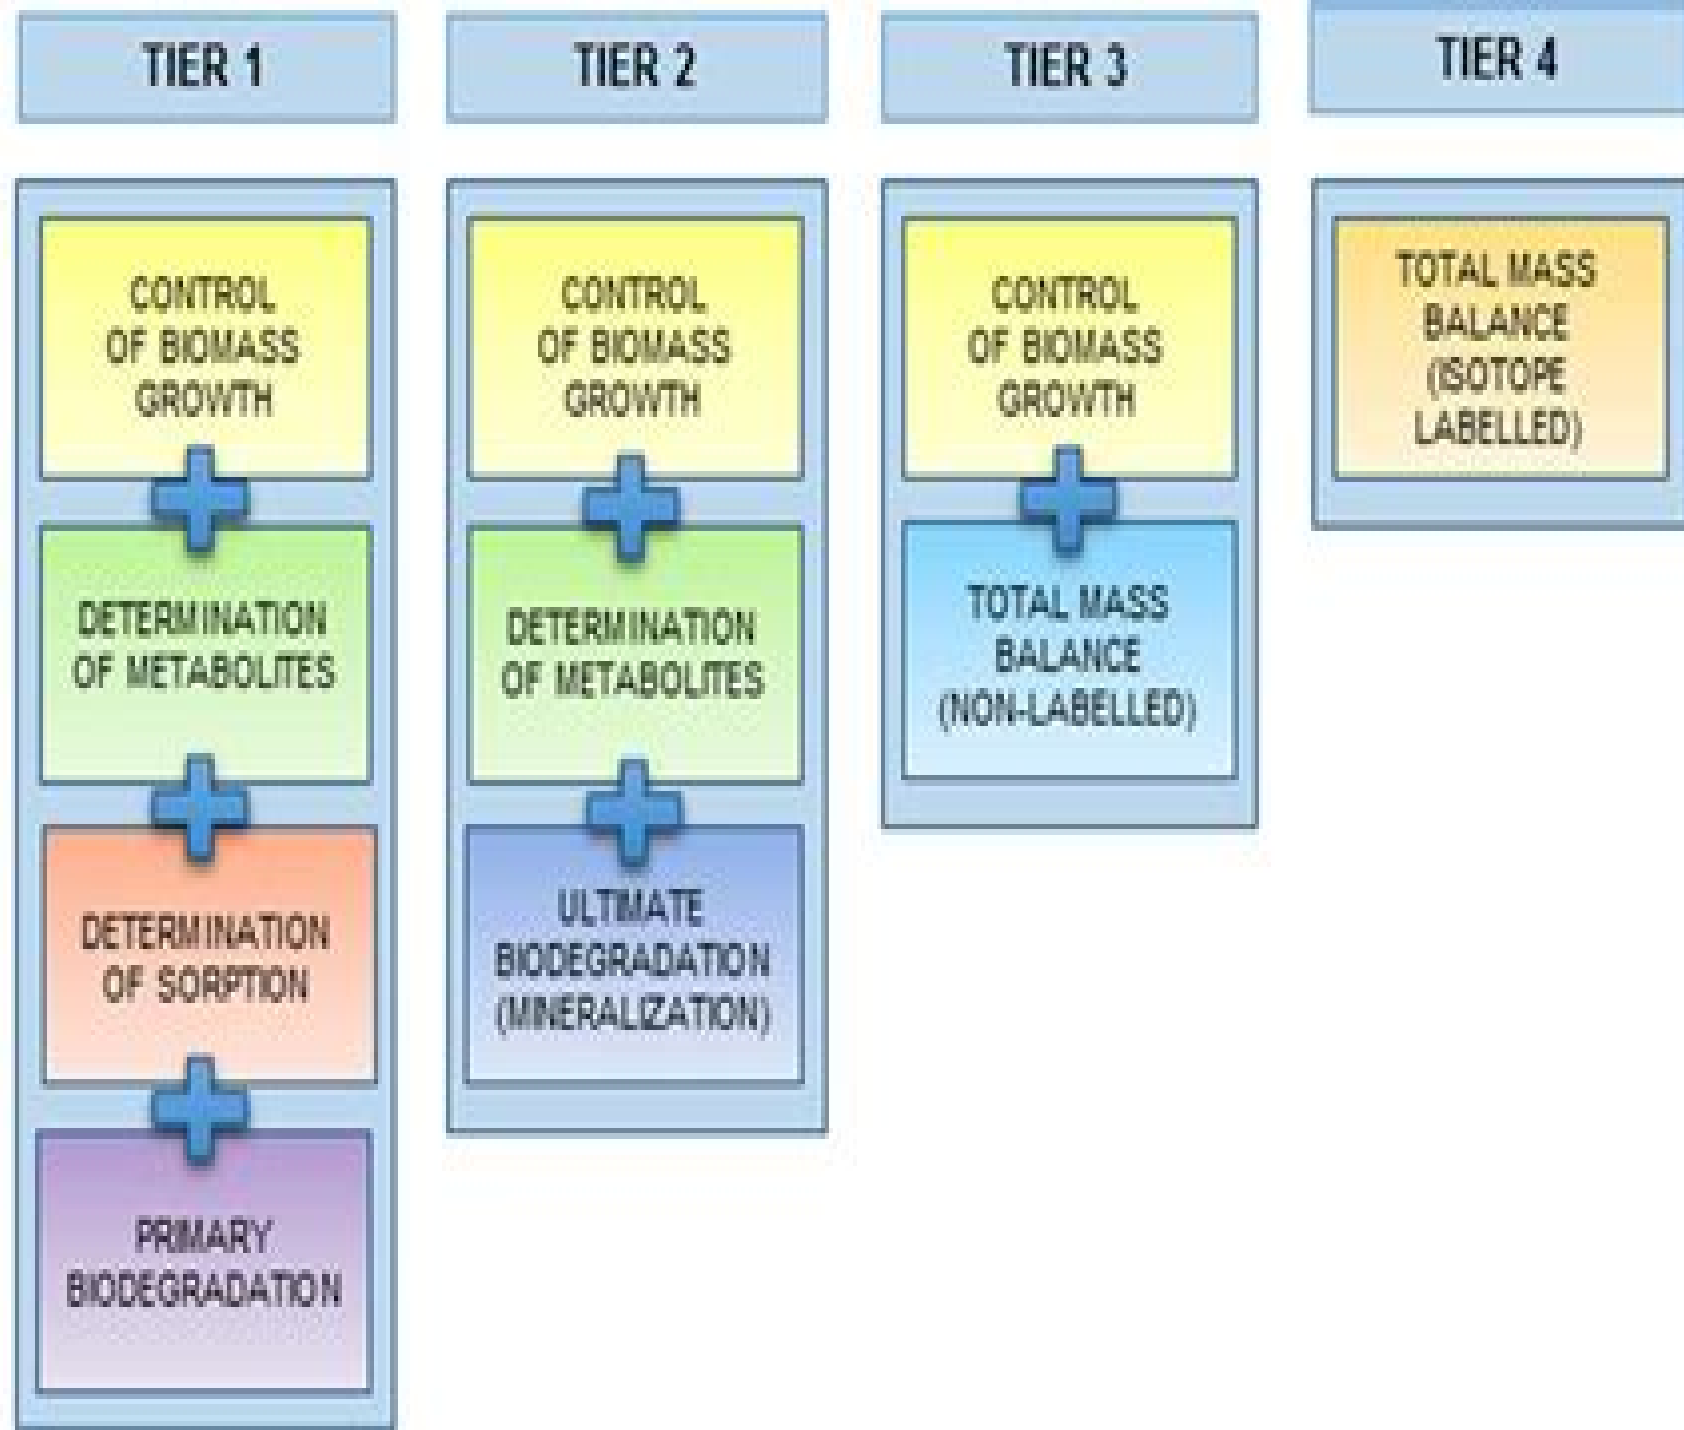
TIER 1

CONTROL OF BIOMASS GROWTH

DETERMINATION OF METABOLITES

DETERMINATION OF SORPTION

PRIMARY BIODEGRADATION

TIER 2

CONTROL OF BIOMASS GROWTH

DETERMINATION OF METABOLITES

ULTIMATE BIODEGRADATION (MINERALIZATION)

TIER 3

CONTROL OF BIOMASS GROWTH

TOTAL MASS BALANCE (NON-LABELLED)

TIER 4

TOTAL MASS BALANCE (ISOTOPE LABELLED)